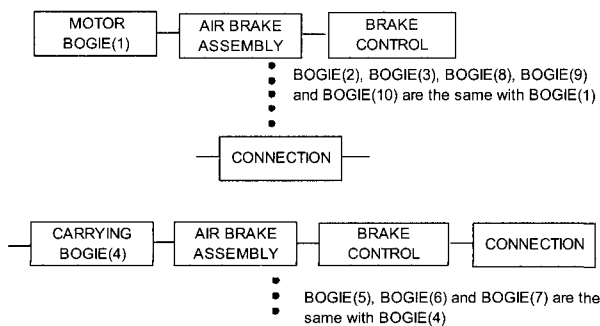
MOTOR BOGIE(1)

AIR BRAKE ASSEMBLY

BRAKE CONTROL

BOGIE(2), BOGIE(3), BOGIE(8), BOGIE(9) and BOGIE(10) are the same with BOGIE(1)

CONNECTION

CARRYING BOGIE(4)

AIR BRAKE ASSEMBLY

BRAKE CONTROL

CONNECTION

BOGIE(5), BOGIE(6) and BOGIE(7) are the same with BOGIE(4)